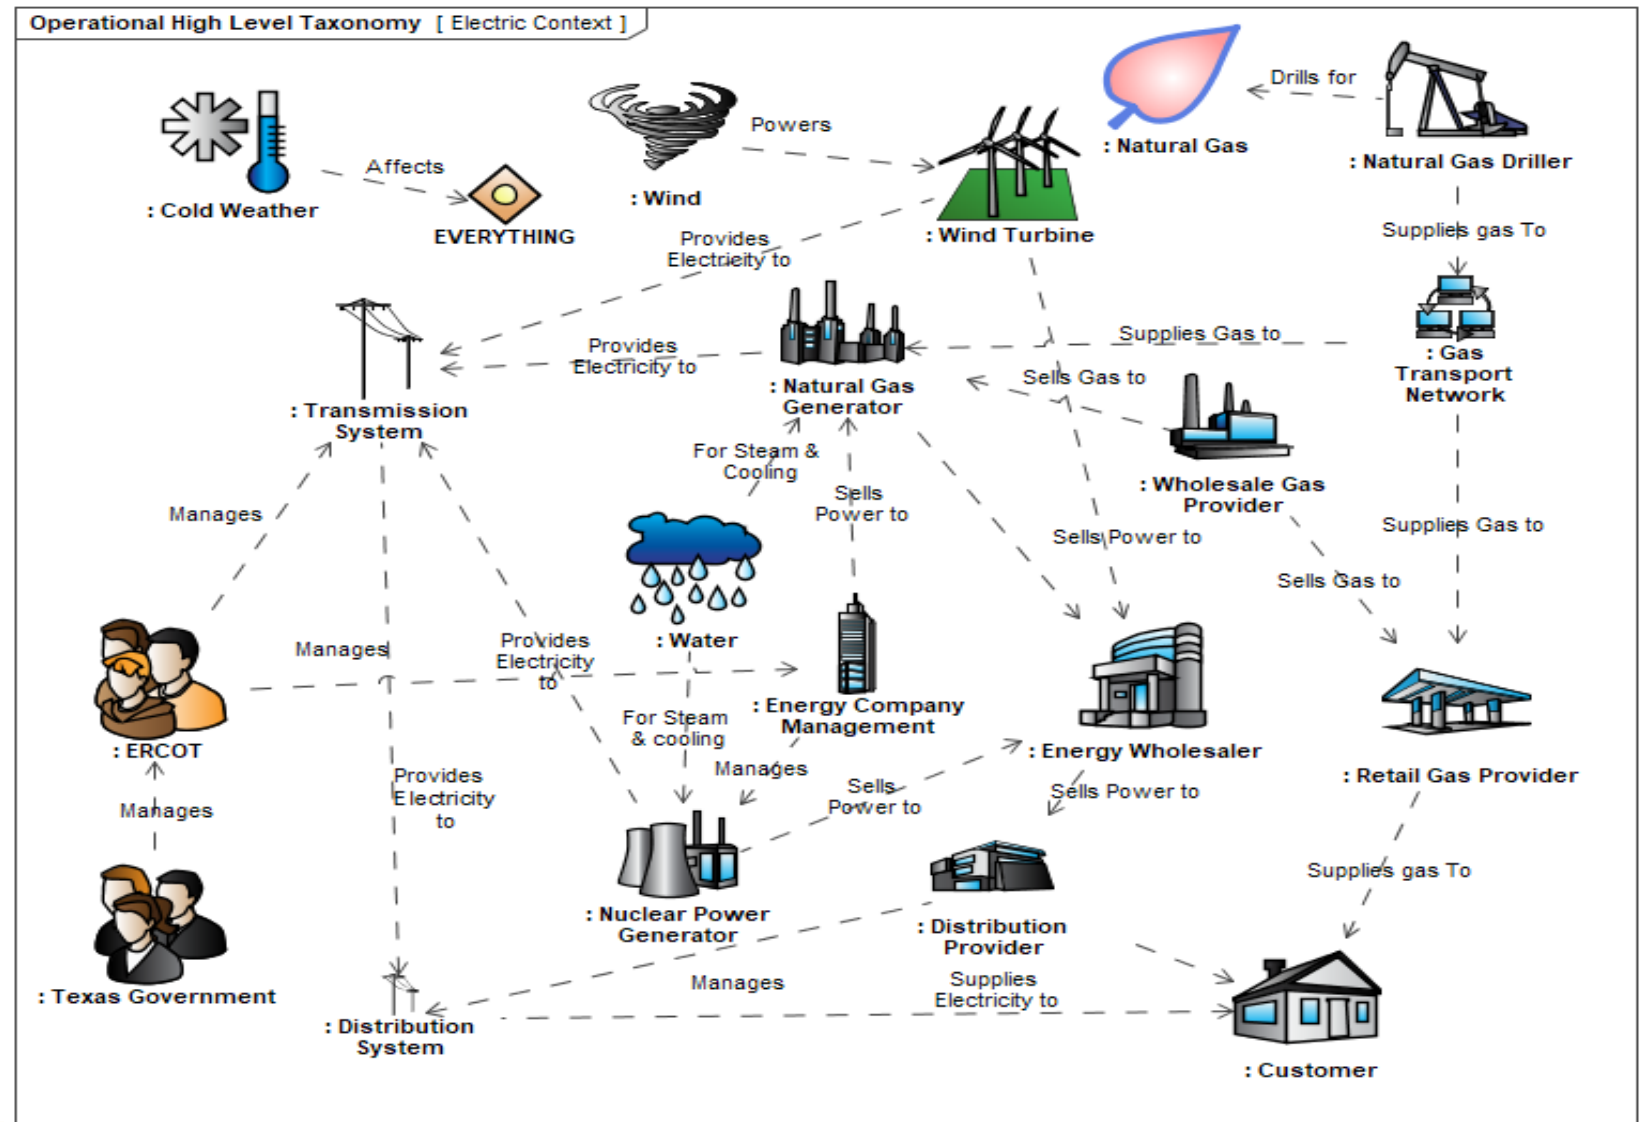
Operational High Level Taxonomy [ Electric Context ]

: Cold Weather

Affects

EVERYTHING

: Wind

Powers

: Wind Turbine

: Natural Gas

Drills for

: Natural Gas Driller

Supplies gas To

Provides Electricity to

: Transmission System

Provides Electricity to

: Natural Gas Generator

Supplies Gas to

: Gas Transport Network

Sells Gas to

: Wholesale Gas Provider

For Steam & Cooling

Sells Power to

Manages

Sells Power to

Supplies Gas to

Sells Gas to

: Water

Manages

Provides Electricity to

: Energy Company Management

: ERCOT

For Steam & cooling

Manages

: Energy Wholesaler

: Retail Gas Provider

Manages

Provides Electricity to

Sells Power to

Sells Power to

Supplies gas To

: Nuclear Power Generator

: Distribution Provider

: Texas Government

Manages

Supplies Electricity to

: Distribution System

: Customer